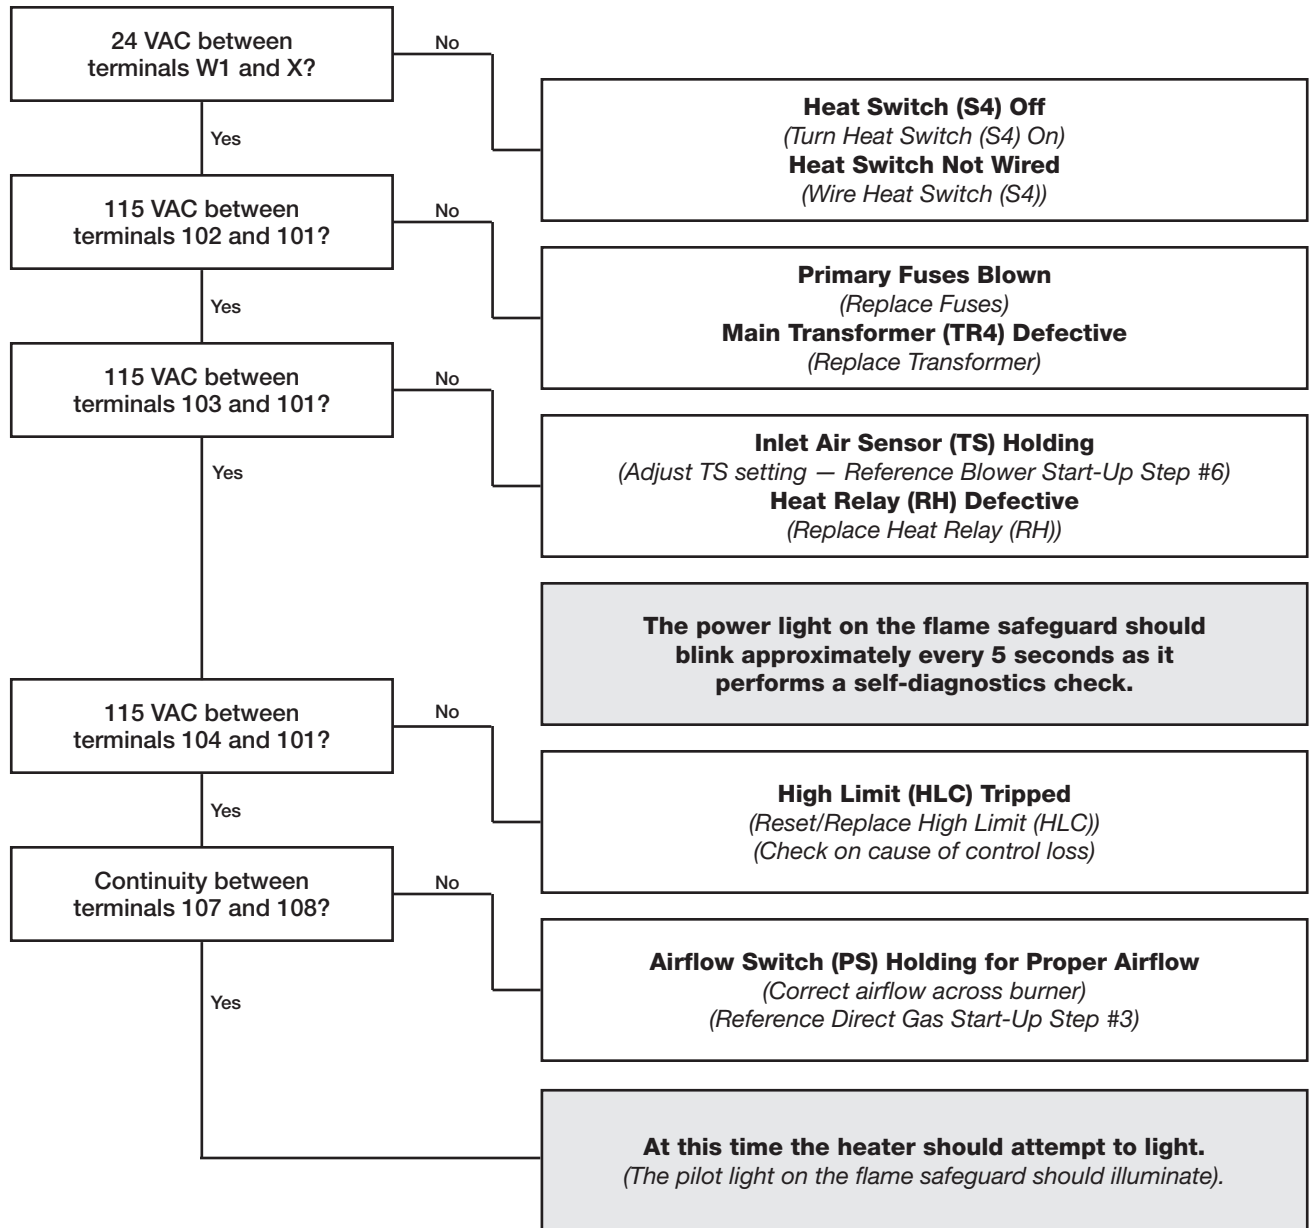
24 VAC between terminals W1 and X?

No

Heat Switch (S4) Off
(Turn Heat Switch (S4) On)
Heat Switch Not Wired
(Wire Heat Switch (S4))

Yes

115 VAC between terminals 102 and 101?

No

Primary Fuses Blown
(Replace Fuses)
Main Transformer (TR4) Defective
(Replace Transformer)

Yes

115 VAC between terminals 103 and 101?

No

Inlet Air Sensor (TS) Holding
(Adjust TS setting — Reference Blower Start-Up Step #6)
Heat Relay (RH) Defective
(Replace Heat Relay (RH))

Yes

The power light on the flame safeguard should blink approximately every 5 seconds as it performs a self-diagnostics check.

115 VAC between terminals 104 and 101?

No

High Limit (HLC) Tripped
(Reset/Replace High Limit (HLC))
(Check on cause of control loss)

Yes

Continuity between terminals 107 and 108?

No

Airflow Switch (PS) Holding for Proper Airflow
(Correct airflow across burner)
(Reference Direct Gas Start-Up Step #3)

Yes

At this time the heater should attempt to light.
(The pilot light on the flame safeguard should illuminate).